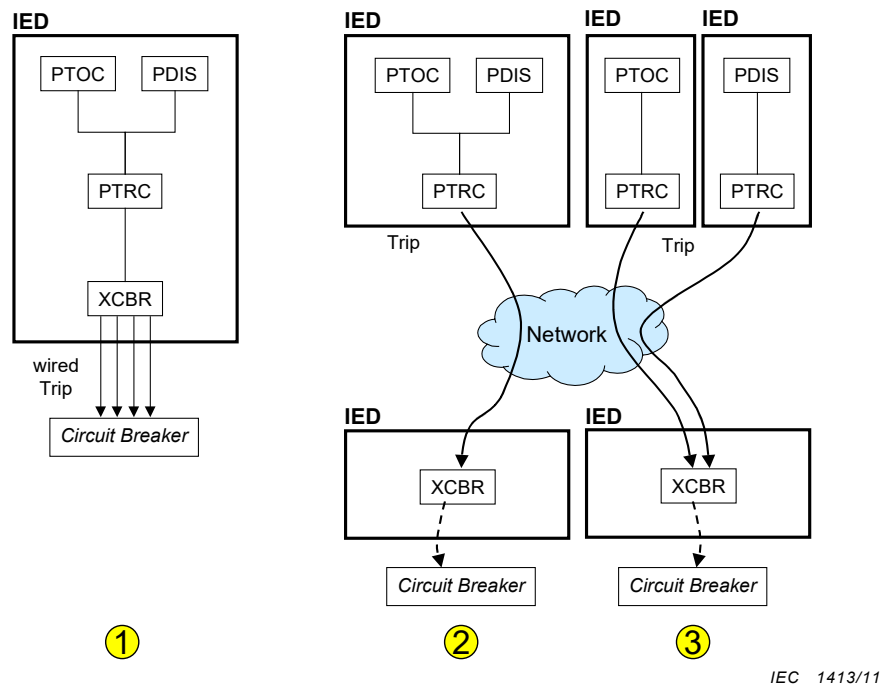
IED

PTOC

PDIS

PTRC

XCBR

wired Trip

*Circuit Breaker*

1

IED

PTOC

PDIS

PTRC

Trip

IED

PTOC

PTRC

IED

PDIS

PTRC

Trip

Network

IED

XCBR

*Circuit Breaker*

IED

XCBR

*Circuit Breaker*

2

3

IEC 1413/11